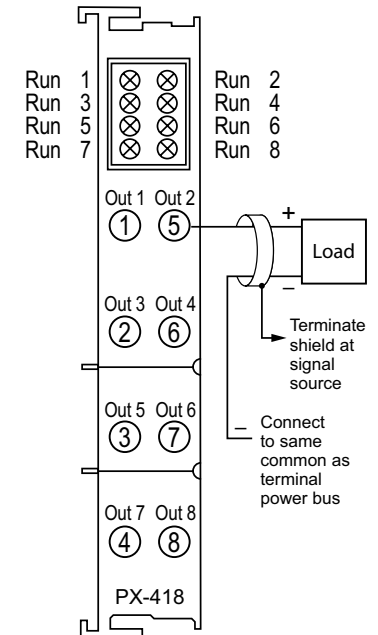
Run 1
Run 3
Run 5
Run 7

Run 2
Run 4
Run 6
Run 8

Out 1 Out 2
1 5

+
Load
–

Terminate shield at signal source

Out 3 Out 4
2 6

Out 5 Out 6
3 7

–
Connect to same common as terminal power bus

Out 7 Out 8
4 8

PX-418